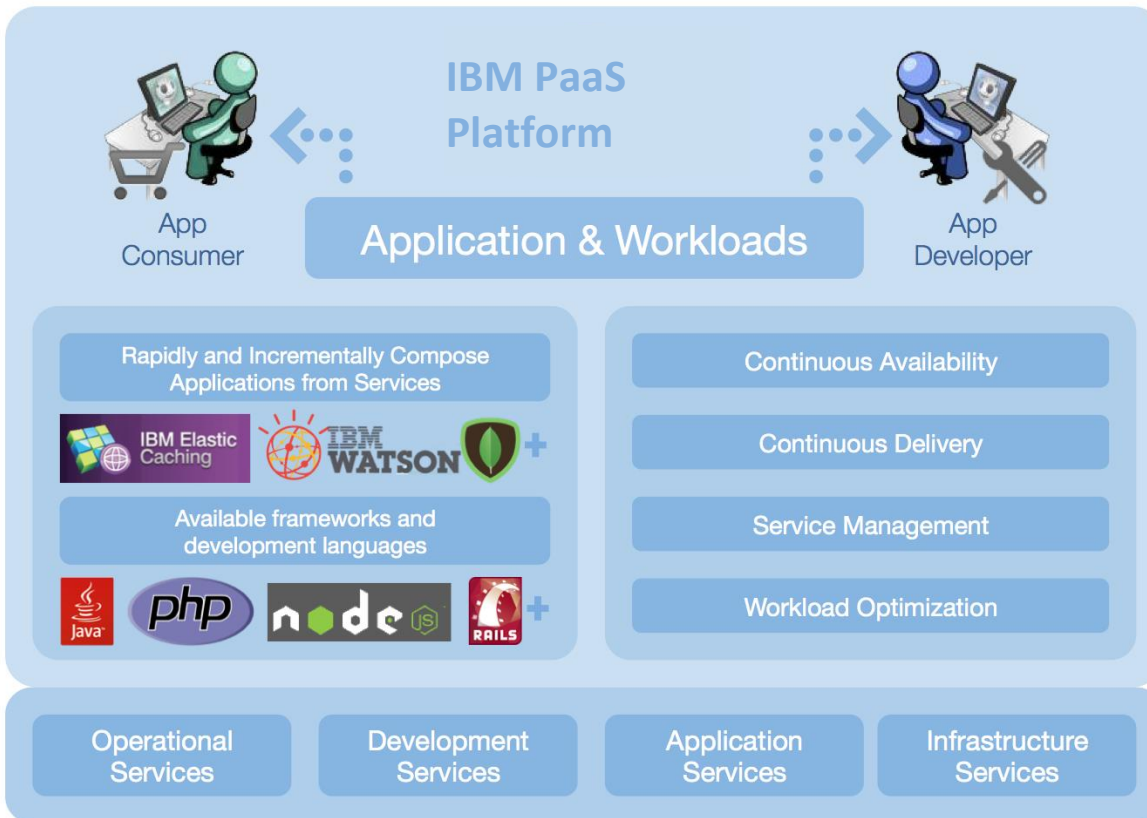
IBM PaaS Platform

App Consumer

Application & Workloads

App Developer

Rapidly and Incrementally Compose Applications from Services

IBM Elastic Caching

IBM WATSON

+

Available frameworks and development languages

Java

php

node js

RAILS

+

Continuous Availability

Continuous Delivery

Service Management

Workload Optimization

Operational Services

Development Services

Application Services

Infrastructure Services